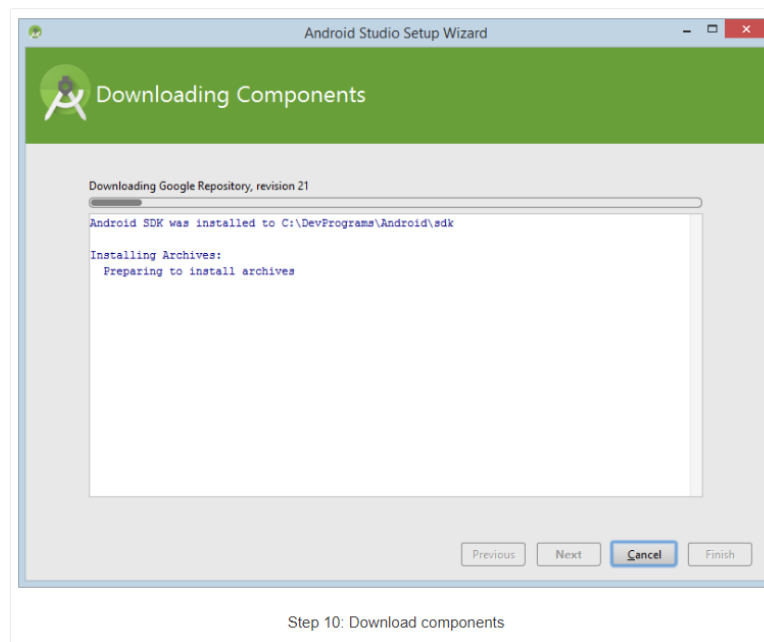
Android Studio Setup Wizard

Downloading Components

Downloading Google Repository, revision 21

Android SDK was installed to C:\DevPrograms\Android\sdk

Installing Archives:
Preparing to install archives

Previous
Next
Cancel
Finish

Step 10: Download components